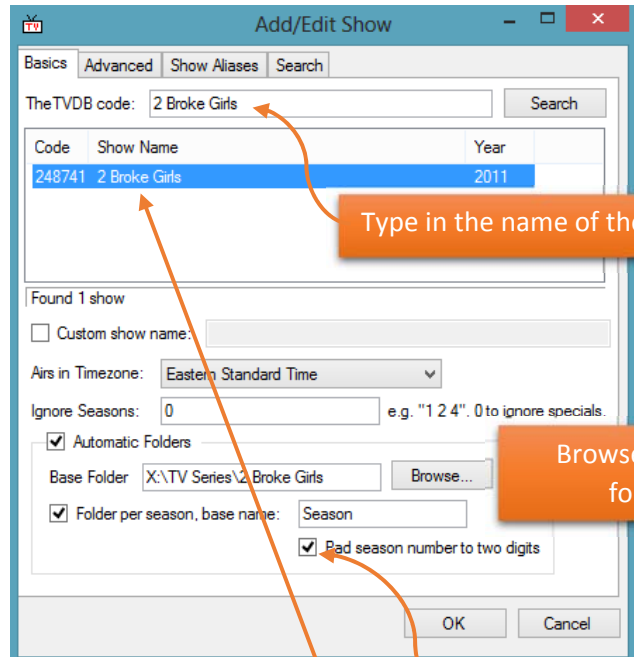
TV

Add/Edit Show

Basics | Advanced | Show Aliases | Search

TheTVDB code: 2 Broke Girls

Search

| Code | Show Name | Year |
|---|---|---|
| 248741 | 2 Broke Girls | 2011 |

Type in the name of th

Found 1 show

Custom show name:

Airs in Timezone: Eastern Standard Time

Ignore Seasons: 0

e.g. "1 2 4". 0 to ignore specials.

Automatic Folders

Base Folder X:\TV Series\2 Broke Girls

Browse...

Brows
fo

Folder per season, base name: Season

Pad season number to two digits

OK

Cancel